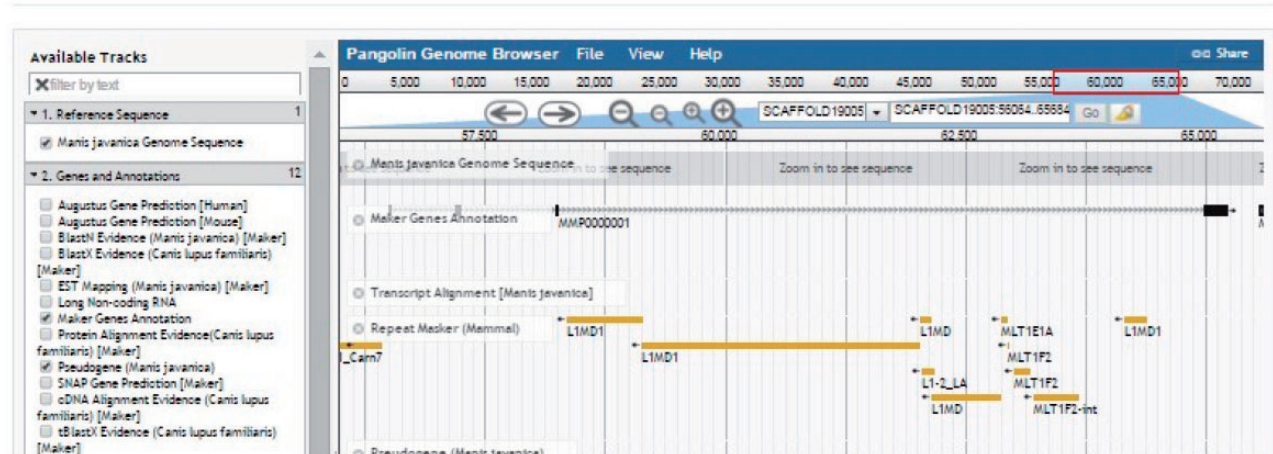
Available Tracks

filter by text

▾ 1. Reference Sequence 1

Manis javanica Genome Sequence

▾ 2. Genes and Annotations 12

Augustus Gene Prediction [Human]
Augustus Gene Prediction [Mouse]
BlastN Evidence (Manis javanica) [Maker]
BlastX Evidence (Canis lupus familiaris) [Maker]
EST Mapping (Manis javanica) [Maker]
Long Non-coding RNA
Maker Genes Annotation
Protein Alignment Evidence(Canis lupus familiaris) [Maker]
Pseudogene (Manis javanica)
SNAP Gene Prediction [Maker]
cDNA Alignment Evidence (Canis lupus familiaris) [Maker]
tBlastX Evidence (Canis lupus familiaris) [Maker]

Pangolin Genome Browser File View Help Share

0 5,000 10,000 15,000 20,000 25,000 30,000 35,000 40,000 45,000 50,000 55,000 60,000 65,000 70,000

SCAFFOLD19005 SCAFFOLD19005:56064..65684 Go

57,500 60,000 62,500 65,000

Manis javanica Genome Sequence

Zoom in to see sequence Zoom in to see sequence Zoom in to see sequence

Maker Genes Annotation

MMP0000001

Transcript Alignment [Manis javanica]

Repeat Masker (Mammal)

L1MD1 L1MD MLT1E1A L1MD1

_Cam7 L1MD1 MLT1F2

L1-2_LA MLT1F2

L1MD MLT1F2-int

Pseudogene (Manis javanica)